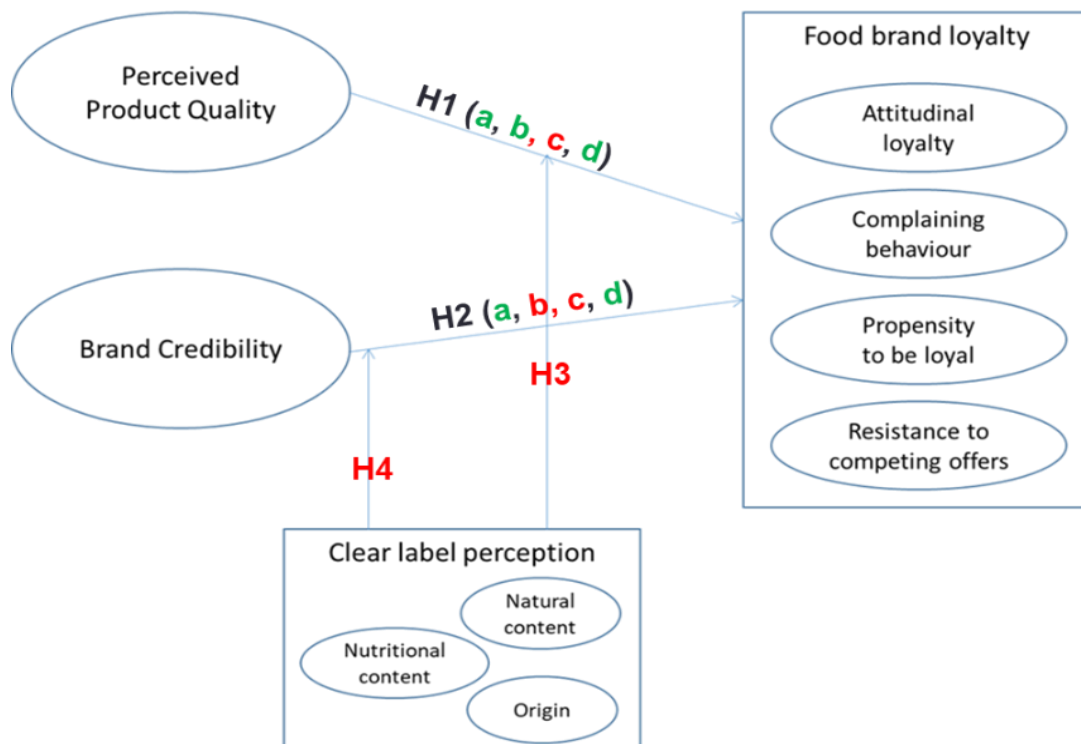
Perceived Product Quality

H1 (a, b, c, d)

Food brand loyalty

Attitudinal loyalty

Complaining behaviour

Propensity to be loyal

Resistance to competing offers

H2 (a, b, c, d)

Brand Credibility

H3

H4

Clear label perception

Natural content

Nutritional content

Origin